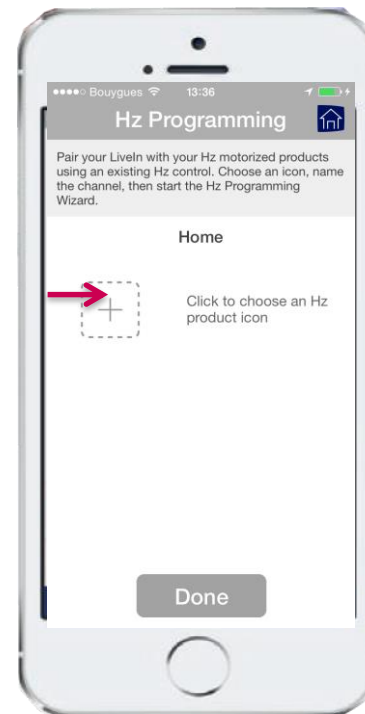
●●●●○ Bouygues 13:36

Hz Programming

Pair your LiveIn with your Hz motorized products using an existing Hz control. Choose an icon, name the channel, then start the Hz Programming Wizard.

Home

+

Click to choose an Hz product icon

Done